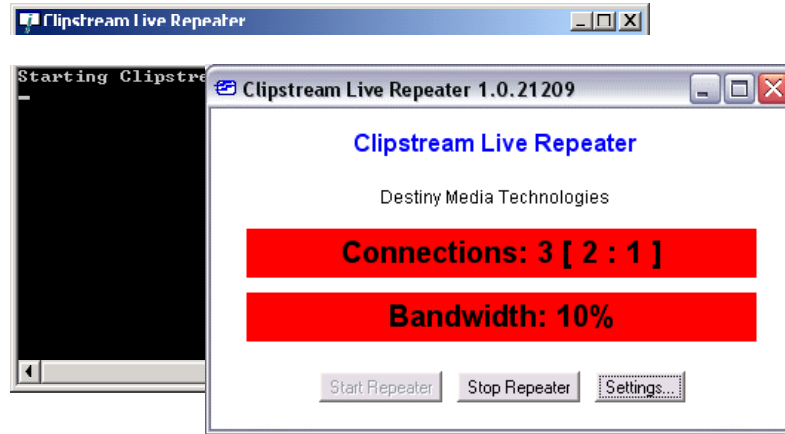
Clipstream Live Repeater

Starting Clipstre

Clipstream Live Repeater 1.0.21209

Clipstream Live Repeater

Destiny Media Technologies

Connections: 3 [ 2 : 1 ]

Bandwidth: 10%

Start Repeater Stop Repeater Settings...